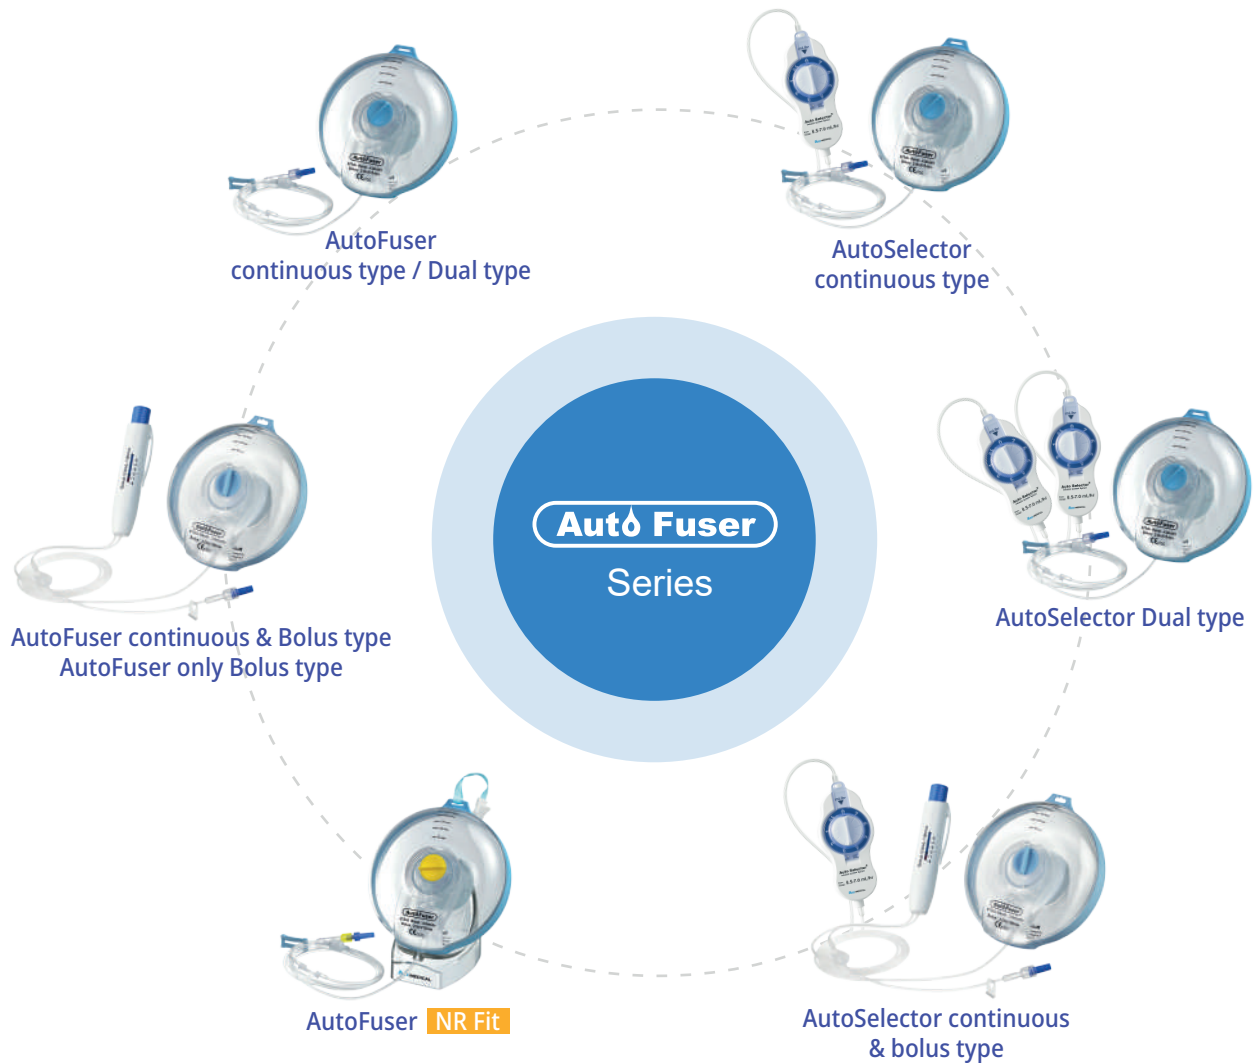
AutoFuser
continuous type / Dual type

AutoSelector
continuous type

Auto Fuser
Series

AutoFuser continuous & Bolus type
AutoFuser only Bolus type

AutoSelector Dual type

AutoFuser NR Fit

AutoSelector continuous
& bolus type